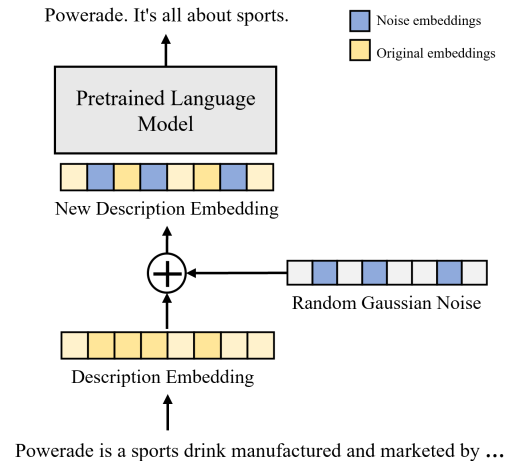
Powerade. It's all about sports.

Noise embeddings

Original embeddings

Pretrained Language Model

New Description Embedding

Random Gaussian Noise

Description Embedding

Powerade is a sports drink manufactured and marketed by ...